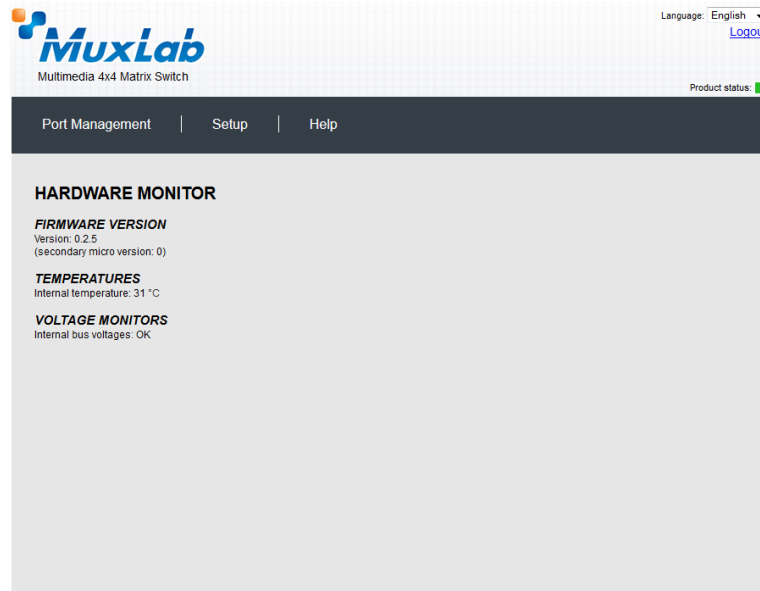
MuxLab
Multimedia 4x4 Matrix Switch

Language: English
Logou

Product status:

Port Management | Setup | Help

HARDWARE MONITOR

FIRMWARE VERSION
Version: 0.2.5
(secondary micro version: 0)

TEMPERATURES
Internal temperature: 31 °C

VOLTAGE MONITORS
Internal bus voltages: OK